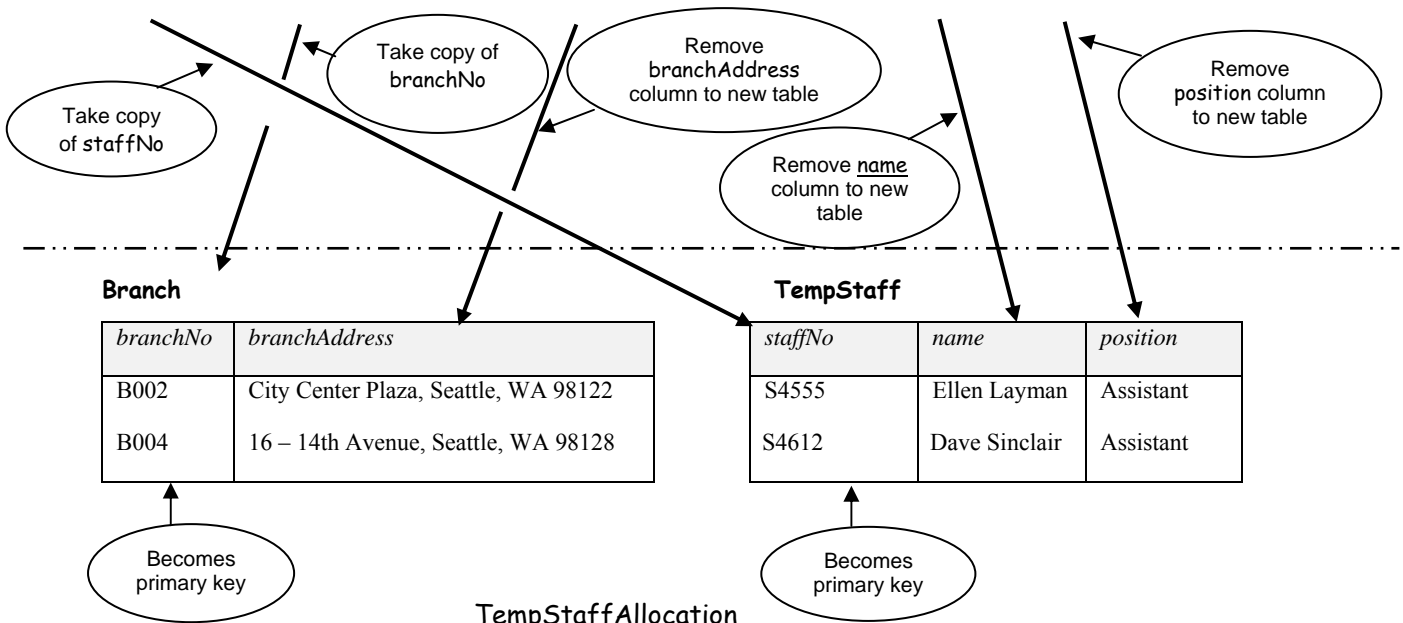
Take copy of staffNo

Take copy of branchNo

Remove branchAddress column to new table

Remove name column to new table

Remove position column to new table

Branch

| branchNo | branchAddress |
|---|---|
| B002 | City Center Plaza, Seattle, WA 98122 |
| B004 | 16 – 14th Avenue, Seattle, WA 98128 |

Becomes primary key

TempStaff

| staffNo | name | position |
|---|---|---|
| S4555 | Ellen Layman | Assistant |
| S4612 | Dave Sinclair | Assistant |

Becomes primary key

TempStaffAllocation